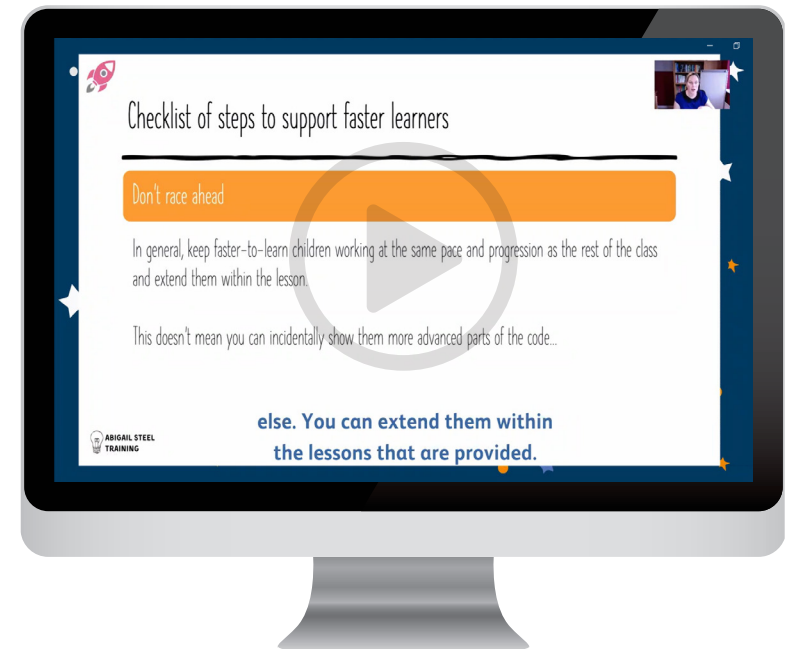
Checklist of steps to support faster learners

Don't race ahead

In general, keep faster-to-learn children working at the same pace and progression as the rest of the class and extend them within the lesson.

This doesn't mean you can incidentally show them more advanced parts of the code...

ABIGAIL STEEL TRAINING

else. You can extend them within the lessons that are provided.